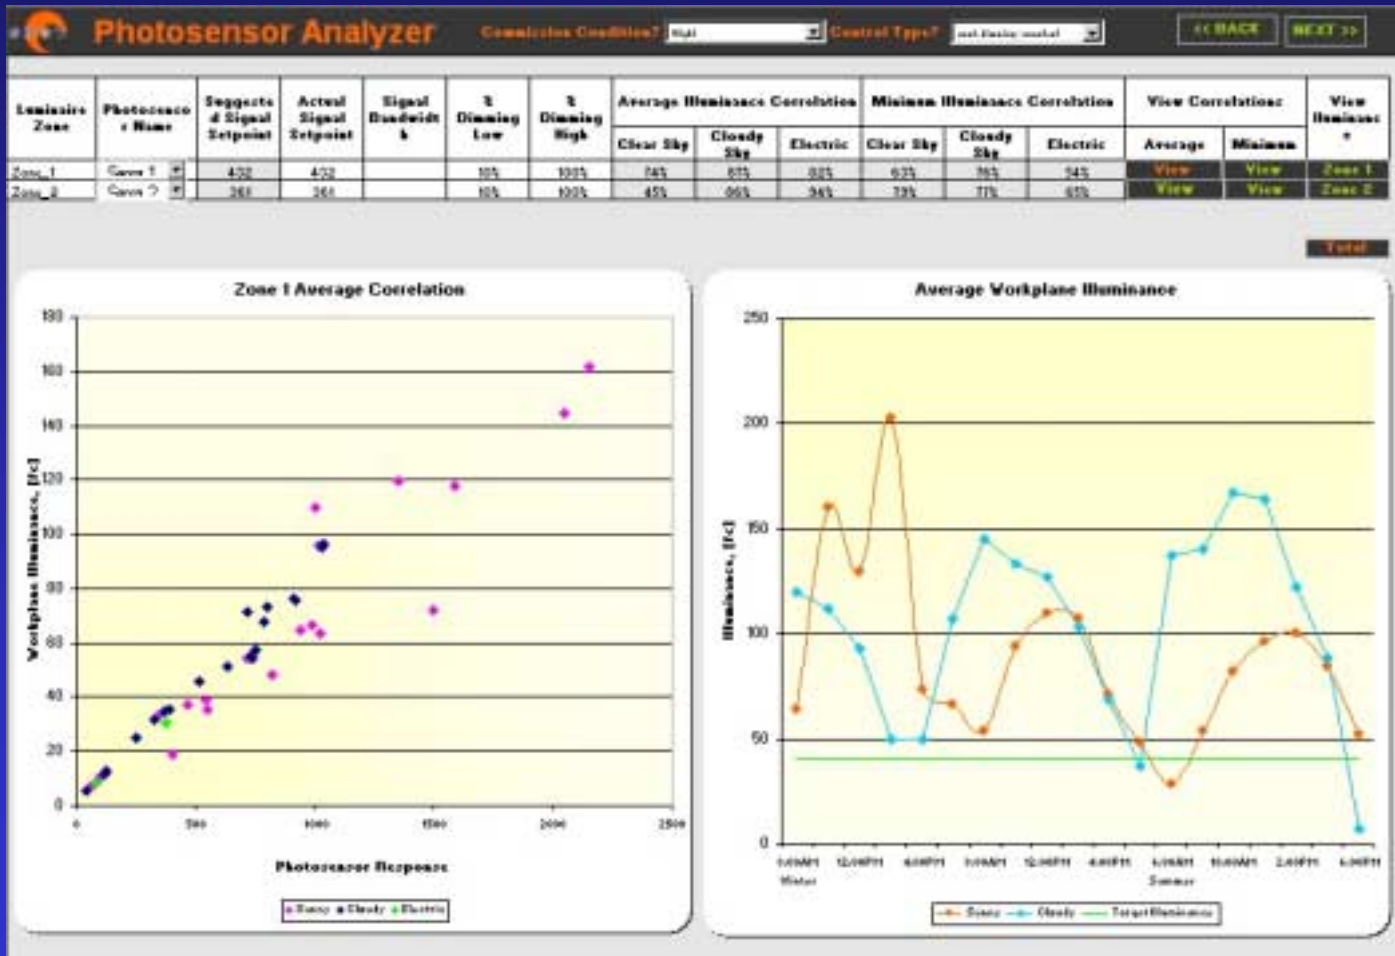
Photosensor Analyzer

Commission Condition? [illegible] Control Type? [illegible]

<< BACK NEXT >>

| Luminaire Zone | Photosensor Name | Suggested Signal Setpoint | Actual Signal Setpoint | Signal Bandwidth | % Dimming Low | % Dimming High | Average Illuminance Correlation: Clear Sky | Average Illuminance Correlation: Cloudy Sky | Average Illuminance Correlation: Electric | Minimum Illuminance Correlation: Clear Sky | Minimum Illuminance Correlation: Cloudy Sky | Minimum Illuminance Correlation: Electric | View Correlations: Average | View Correlations: Minimum | View Illuminance |
|---|---|---|---|---|---|---|---|---|---|---|---|---|---|---|---|
| Zone_1 | Sens 1 | 432 | 432 | | 10% | 100% | 74% | 87% | 82% | 63% | 76% | 54% | View | View | Zone 1 |
| Zone_2 | Sens 2 | 361 | 361 | | 10% | 100% | 45% | 66% | 54% | 73% | 77% | 61% | View | View | Zone 2 |

Total

Zone 1 Average Correlation

Workplane Illuminance, [fc]

180 160 140 120 100 80 60 40 20 0

0 500 1000 1500 2000 2500

Photosensor Response

Sunny Cloudy Electric

Average Workplane Illuminance

Illuminance, [fc]

250 200 150 100 50 0

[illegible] 12:00PM 4:00PM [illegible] 12:00PM 4:00PM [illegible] 10:00AM 2:40PM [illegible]

Winter Summer

Sunny Cloudy Target Illuminance